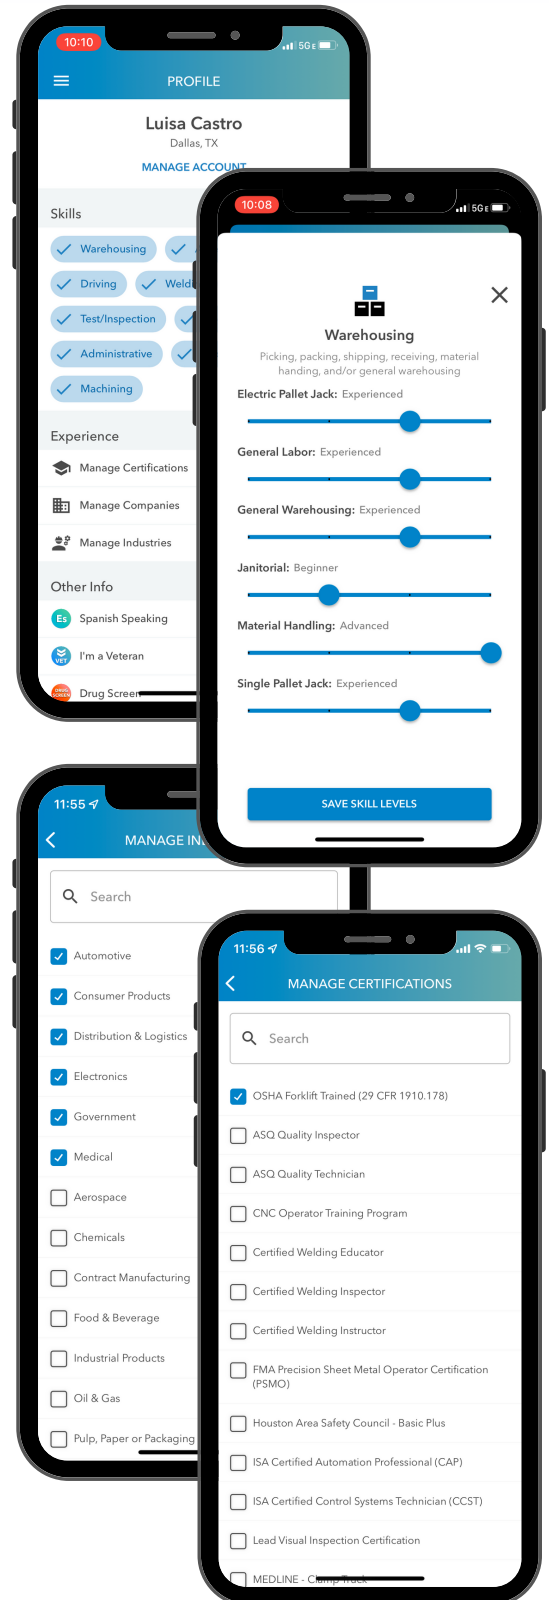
10:10

5G E

PROFILE

Luisa Castro

Dallas, TX

MANAGE ACCOUNT

Skills

Warehousing

Driving

Weld

Test/Inspection

Administrative

Machining

Experience

Manage Certifications

Manage Companies

Manage Industries

Other Info

Es Spanish Speaking

VET I'm a Veteran

Drug Screen

10:08

5G E

Warehousing

Picking, packing, shipping, receiving, material handing, and/or general warehousing

Electric Pallet Jack: Experienced

General Labor: Experienced

General Warehousing: Experienced

Janitorial: Beginner

Material Handling: Advanced

Single Pallet Jack: Experienced

SAVE SKILL LEVELS

11:55

MANAGE IN

Search

Automotive

Consumer Products

Distribution & Logistics

Electronics

Government

Medical

Aerospace

Chemicals

Contract Manufacturing

Food & Beverage

Industrial Products

Oil & Gas

Pulp, Paper or Packaging

11:56

MANAGE CERTIFICATIONS

Search

OSHA Forklift Trained (29 CFR 1910.178)

ASQ Quality Inspector

ASQ Quality Technician

CNC Operator Training Program

Certified Welding Educator

Certified Welding Inspector

Certified Welding Instructor

FMA Precision Sheet Metal Operator Certification (PSMO)

Houston Area Safety Council - Basic Plus

ISA Certified Automation Professional (CAP)

ISA Certified Control Systems Technician (CCST)

Lead Visual Inspection Certification

MEDLINE - Clamp Truck